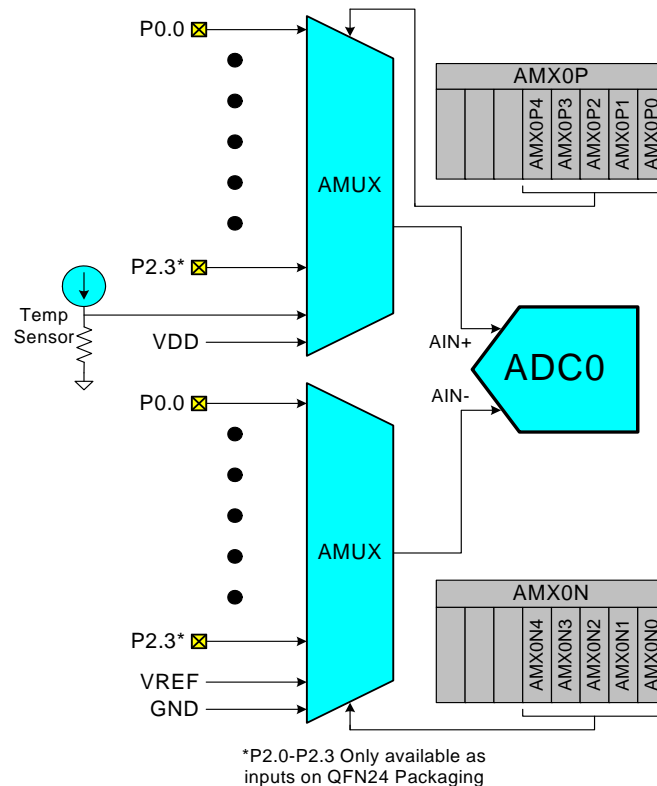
P0.0

AMUX

P2.3*

Temp Sensor

VDD

AMX0P

AMX0P4 AMX0P3 AMX0P2 AMX0P1 AMX0P0

AIN+

ADC0

AIN-

P0.0

AMUX

P2.3*

VREF

GND

AMX0N

AMX0N4 AMX0N3 AMX0N2 AMX0N1 AMX0N0

*P2.0-P2.3 Only available as inputs on QFN24 Packaging